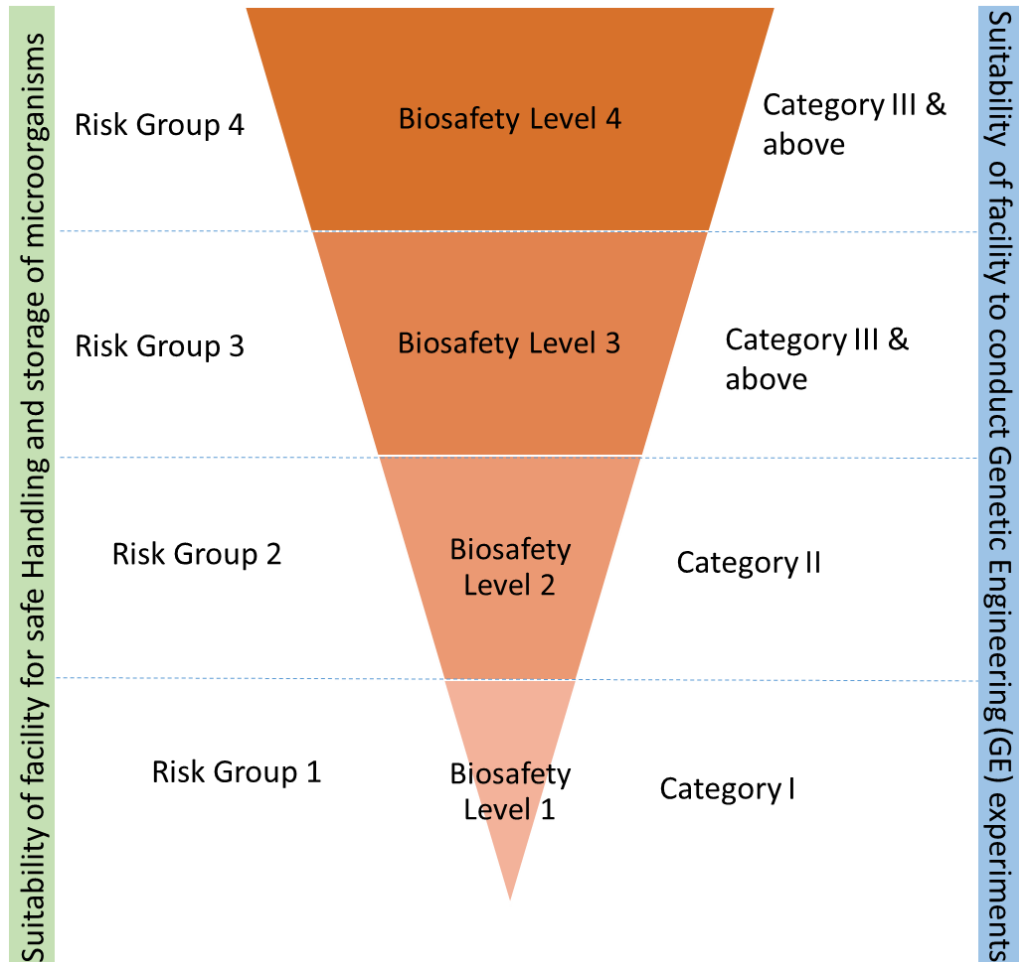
Suitability of facility for safe Handling and storage of microorganisms

Risk Group 4

Biosafety Level 4

Category III & above

Risk Group 3

Biosafety Level 3

Category III & above

Risk Group 2

Biosafety Level 2

Category II

Risk Group 1

Biosafety Level 1

Category I

Suitability of facility to conduct Genetic Engineering (GE) experiments